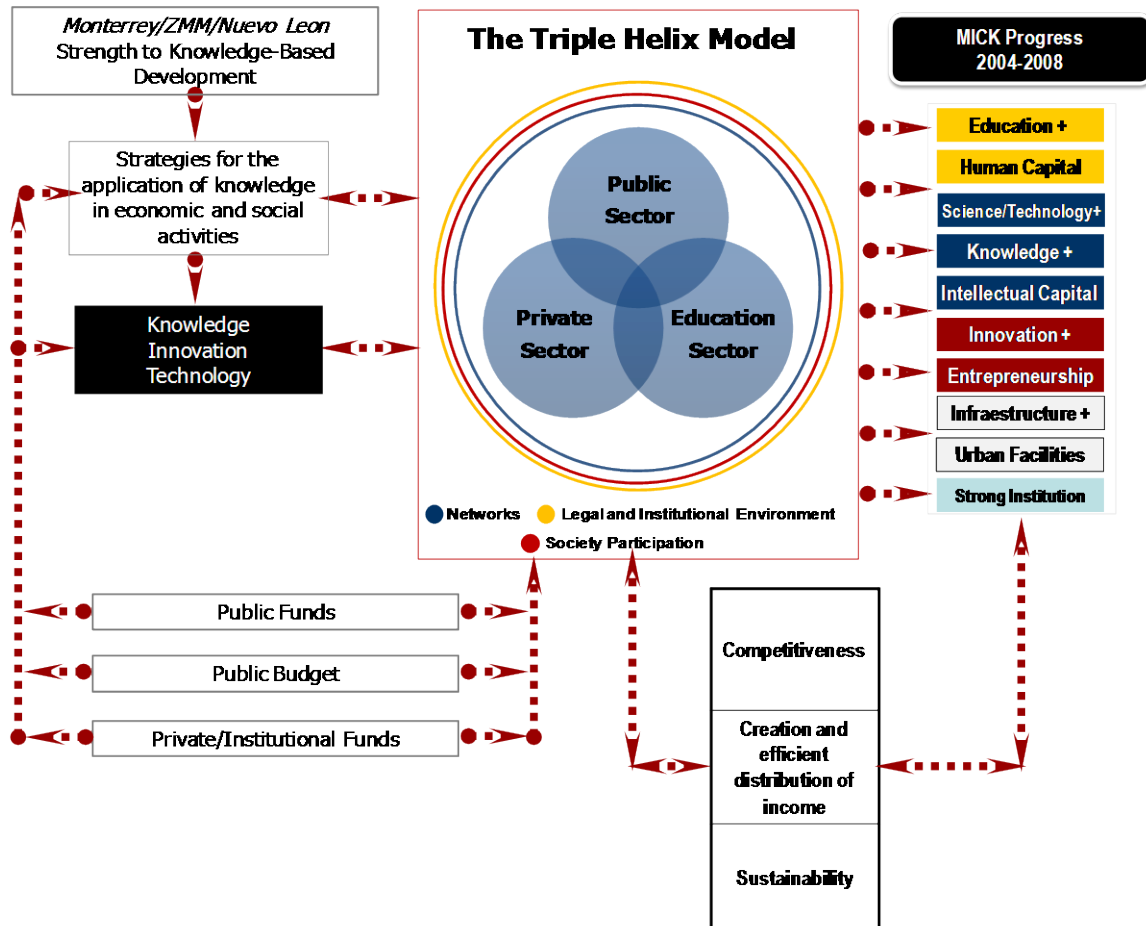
Monterrey/ZMM/Nuevo Leon
Strength to Knowledge-Based Development

Strategies for the application of knowledge in economic and social activities

Knowledge
Innovation
Technology

The Triple Helix Model

Public Sector

Private Sector

Education Sector

Networks
Legal and Institutional Environment
Society Participation

MICK Progress
2004-2008

Education +
Human Capital
Science/Technology+
Knowledge +
Intellectual Capital
Innovation +
Entrepreneurship
Infraestructure +
Urban Facilities
Strong Institution

Public Funds
Public Budget
Private/Institutional Funds

Competitiveness
Creation and efficient distribution of income
Sustainability